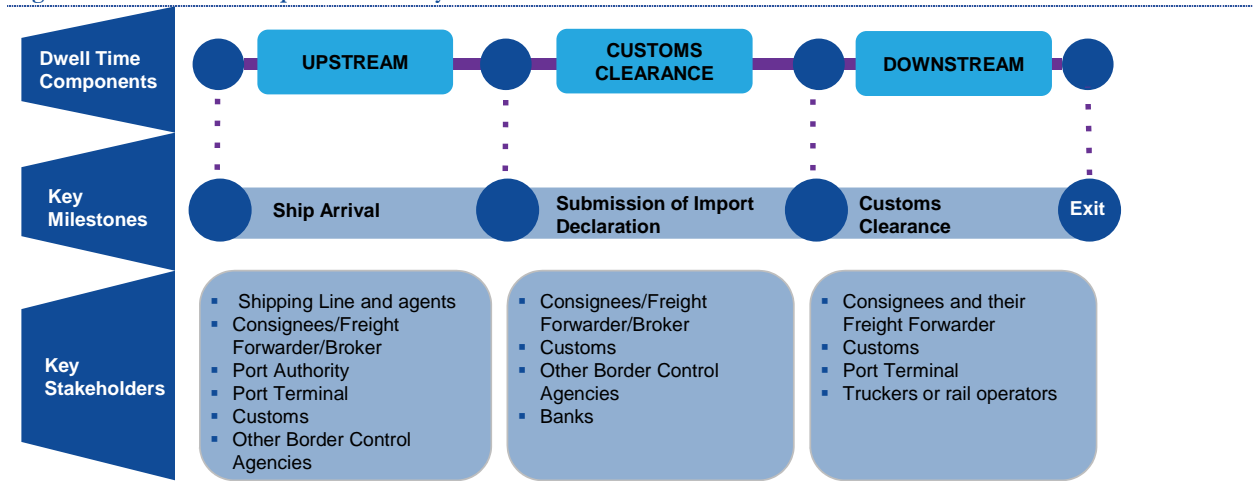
Dwell Time Components

UPSTREAM

CUSTOMS CLEARANCE

DOWNSTREAM

Key Milestones

Ship Arrival

Submission of Import Declaration

Customs Clearance

Exit

Key Stakeholders

- Shipping Line and agents
- Consignees/Freight Forwarder/Broker
- Port Authority
- Port Terminal
- Customs
- Other Border Control Agencies

- Consignees/Freight Forwarder/Broker
- Customs
- Other Border Control Agencies
- Banks

- Consignees and their Freight Forwarder
- Customs
- Port Terminal
- Truckers or rail operators